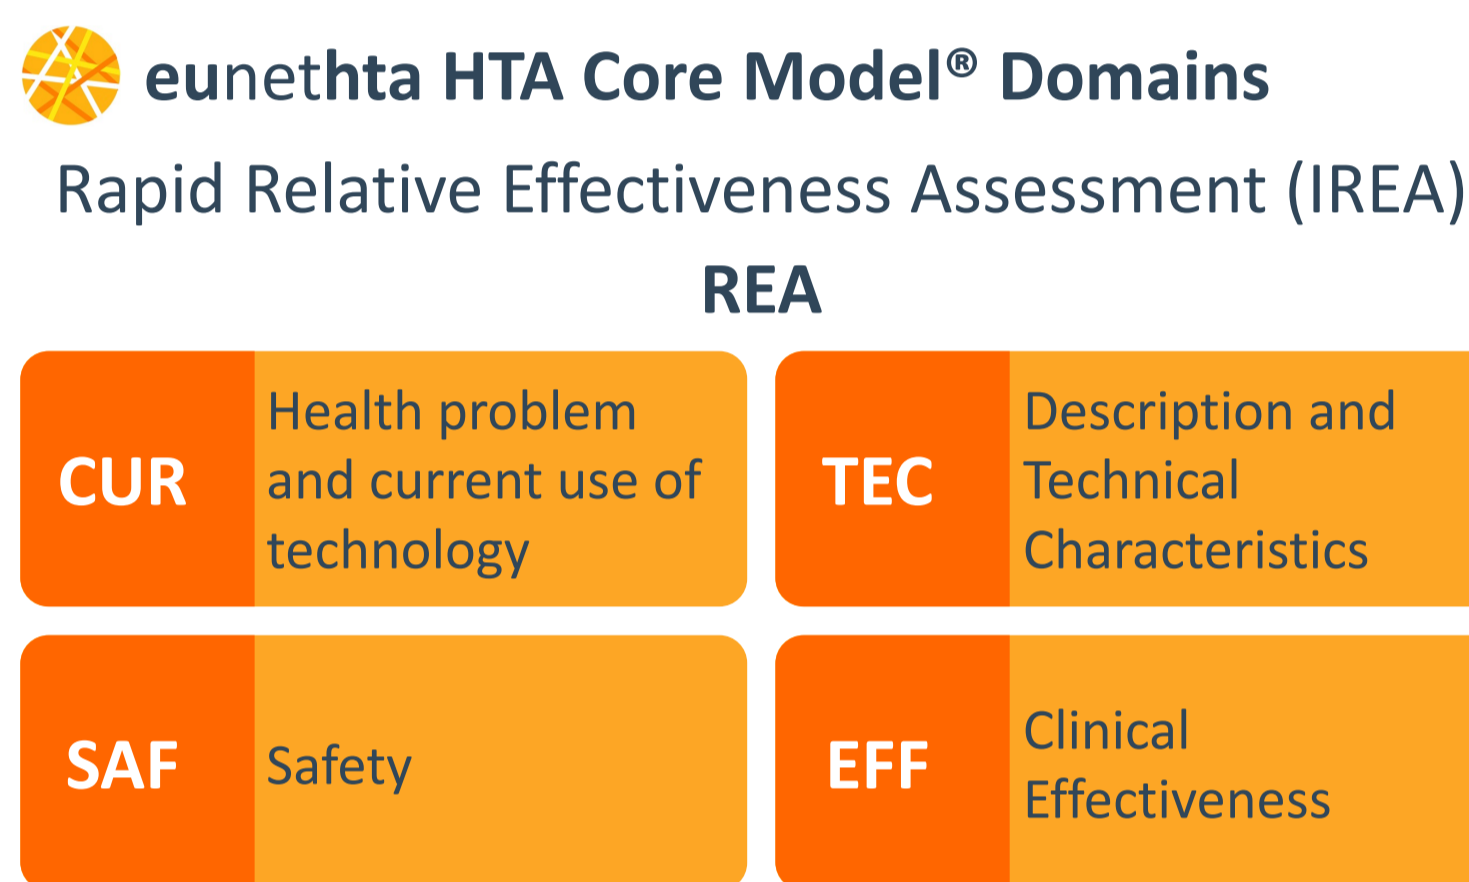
eunethta HTA Core Model® Domains

Rapid Relative Effectiveness Assessment (IREA)

REA

CUR Health problem and current use of technology

TEC Description and Technical Characteristics

SAF Safety

EFF Clinical Effectiveness